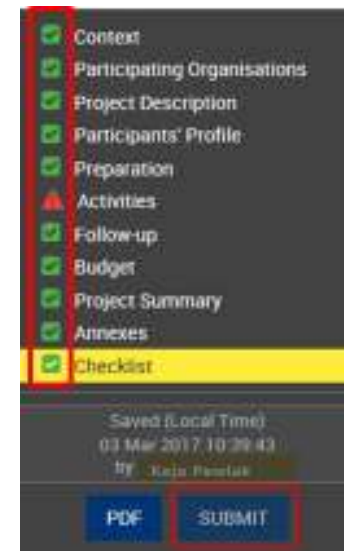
Context
Participating Organisations
Project Description
Participants' Profile
Preparation
Activities
Follow-up
Budget
Project Summary
Annexes
Checklist

Saved (Local Time)
03 Mar 2017 10:39:43
by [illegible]

PDF
SUBMIT